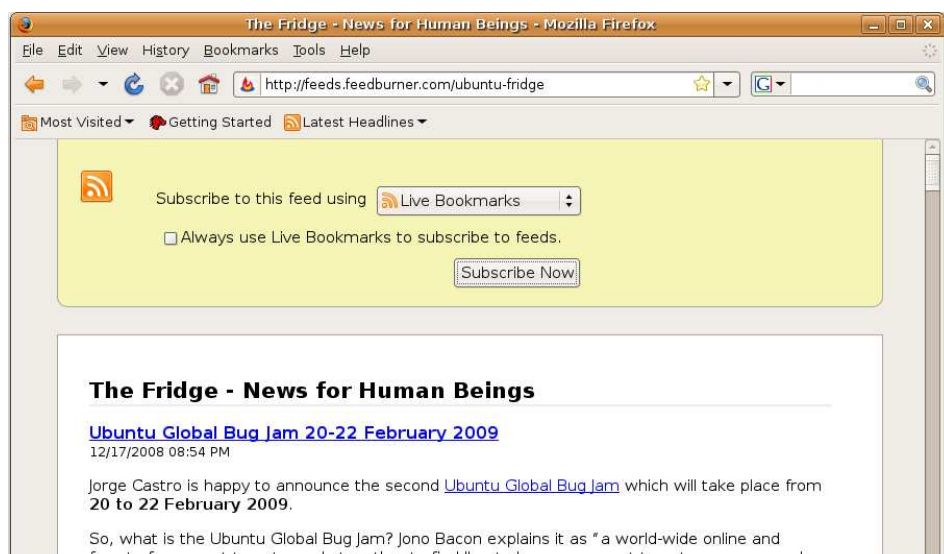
The Fridge - News for Human Beings - Mozilla Firefox

File Edit View History Bookmarks Tools Help

http://feeds.feedburner.com/ubuntu-fridge

Most Visited ▾ Getting Started Latest Headlines ▾

Subscribe to this feed using Live Bookmarks

Always use Live Bookmarks to subscribe to feeds.

Subscribe Now

The Fridge - News for Human Beings

Ubuntu Global Bug Jam 20-22 February 2009

12/17/2008 08:54 PM

Jorge Castro is happy to announce the second Ubuntu Global Bug Jam which will take place from 20 to 22 February 2009.

So, what is the Ubuntu Global Bug Jam? Jono Bacon explains it as "a world-wide online and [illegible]